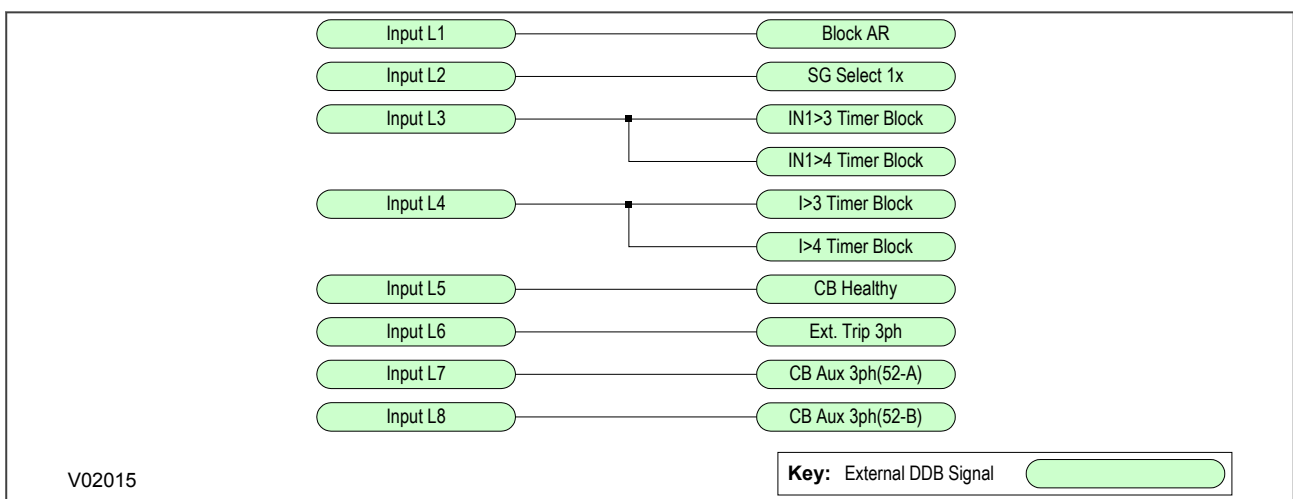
Input L1
Block AR
Input L2
SG Select 1x
Input L3
IN1>3 Timer Block
IN1>4 Timer Block
Input L4
I>3 Timer Block
I>4 Timer Block
Input L5
CB Healthy
Input L6
Ext. Trip 3ph
Input L7
CB Aux 3ph(52-A)
Input L8
CB Aux 3ph(52-B)

V02015

Key: External DDB Signal